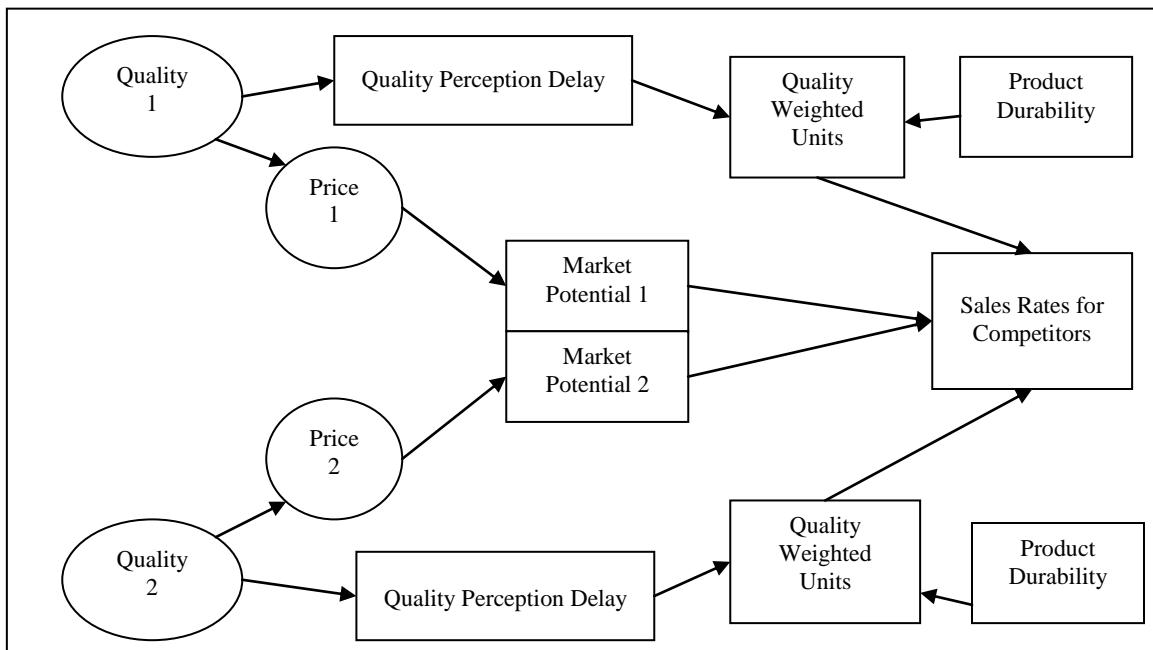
Quality 1

Quality Perception Delay

Quality Weighted Units

Product Durability

Price 1

Market Potential 1

Market Potential 2

Sales Rates for Competitors

Price 2

Quality 2

Quality Perception Delay

Quality Weighted Units

Product Durability